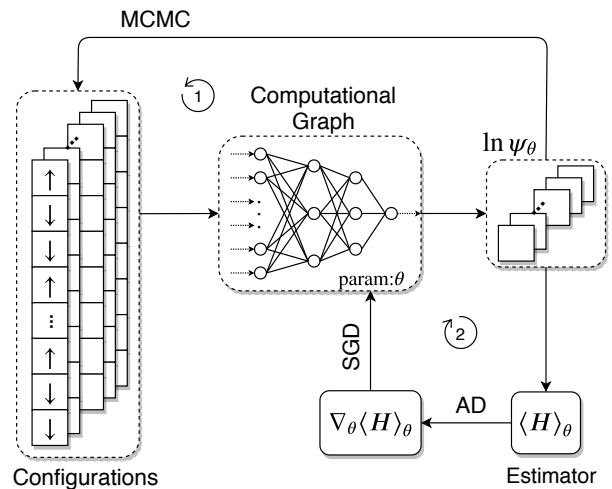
MCMC

1

Computational Graph

$\ln \psi_\theta$

$\uparrow$
$\downarrow$
$\downarrow$
$\uparrow$
$\vdots$
$\uparrow$
$\downarrow$
$\downarrow$

param:$\theta$

2

SGD

AD

$\nabla_\theta \langle H \rangle_\theta$

$\langle H \rangle_\theta$

Configurations

Estimator